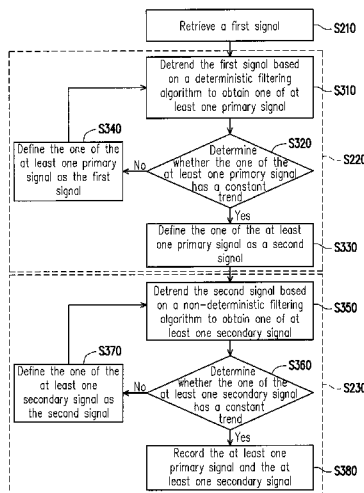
Retrieve a first signal

S210

Detrend the first signal based on a deterministic filtering algorithm to obtain one of at least one primary signal

S310

S340

Define the one of the at least one primary signal as the first signal

S320

No

Determine whether the one of the at least one primary signal has a constant trend

S220

Yes

Define the one of the at least one primary signal as a second signal

S330

Detrend the second signal based on a non-deterministic filtering algorithm to obtain one of at least one secondary signal

S350

S370

Define the one of the at least one secondary signal as the second signal

S360

No

Determine whether the one of the at least one secondary signal has a constant trend

S23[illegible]

Yes

Record the at least one primary signal and the at least one secondary signal

S380